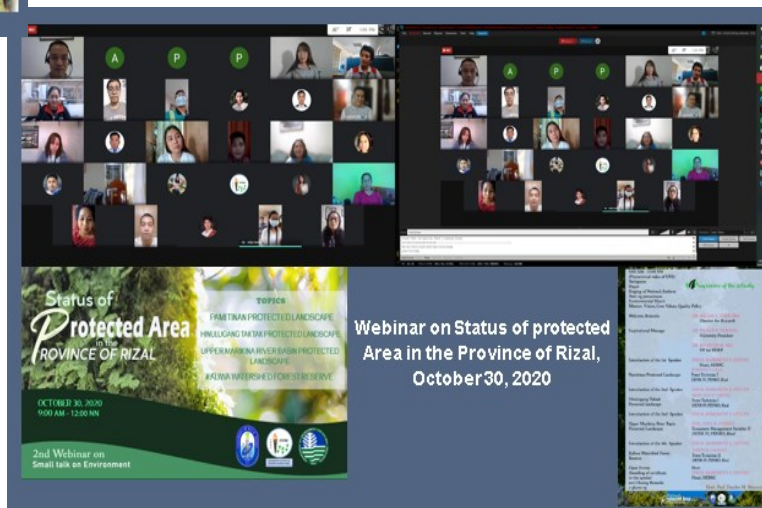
A

P

P

A

P

P

Status of Protected Area in the PROVINCE OF RIZAL

TOPICS

PAMITINAN PROTECTED LANDSCAPE

HINULUGANG TAKTAK PROTECTED LANDSCAPE

UPPER MARIKINA RIVER BASIN PROTECTED LANDSCAPE

KALIWA WATERSHED FOREST RESERVE

OCTOBER 30, 2020
9:00 AM - 12:00 NN

2nd Webinar on Small talk on Environment

Webinar on Status of protected Area in the Province of Rizal, October 30, 2020

Programme of the activity

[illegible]